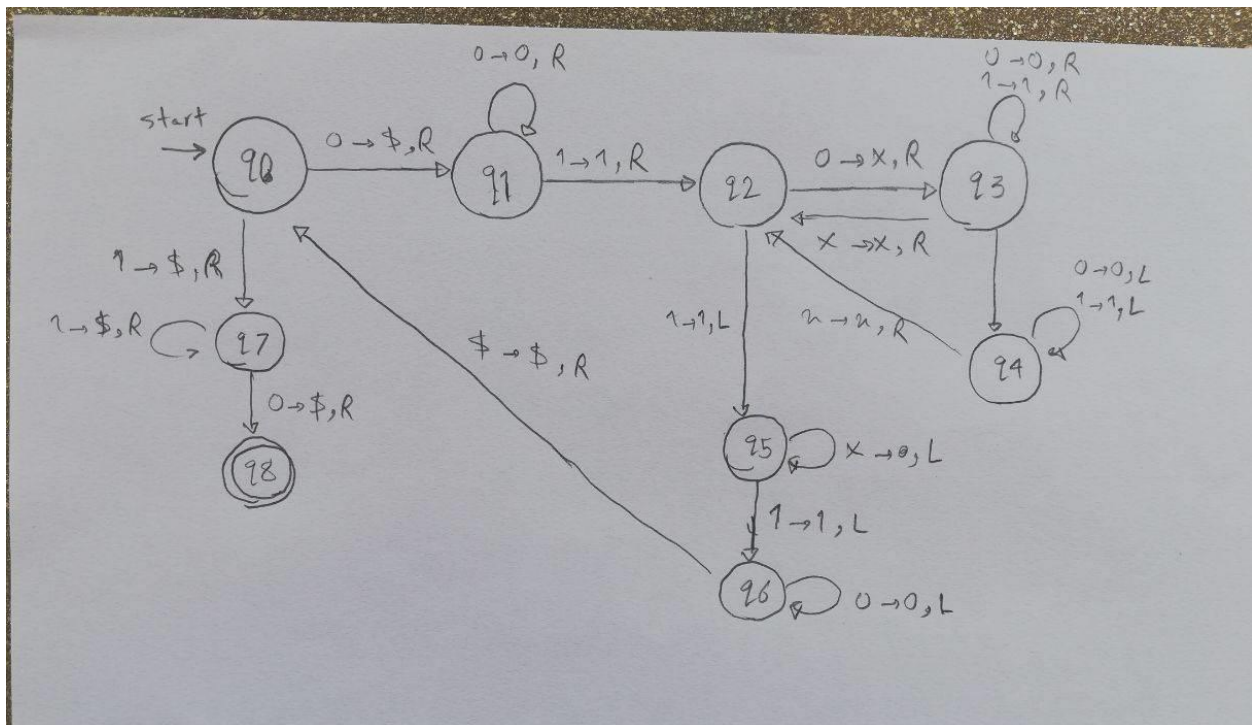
start

q0

$0 \to \$, R$

q1

$0 \to 0, R$

$1 \to 1, R$

q2

$0 \to x, R$

q3

$0 \to 0, R$
$1 \to 1, R$

$x \to x, R$

$1 \to \$, R$

q7

$1 \to \$, R$

$0 \to \$, R$

q8

$\$ \to \$, R$

$1 \to 1, L$

$u \to u, R$

q4

$0 \to 0, L$
$1 \to 1, L$

q5

$x \to 0, L$

$1 \to 1, L$

q6

$0 \to 0, L$